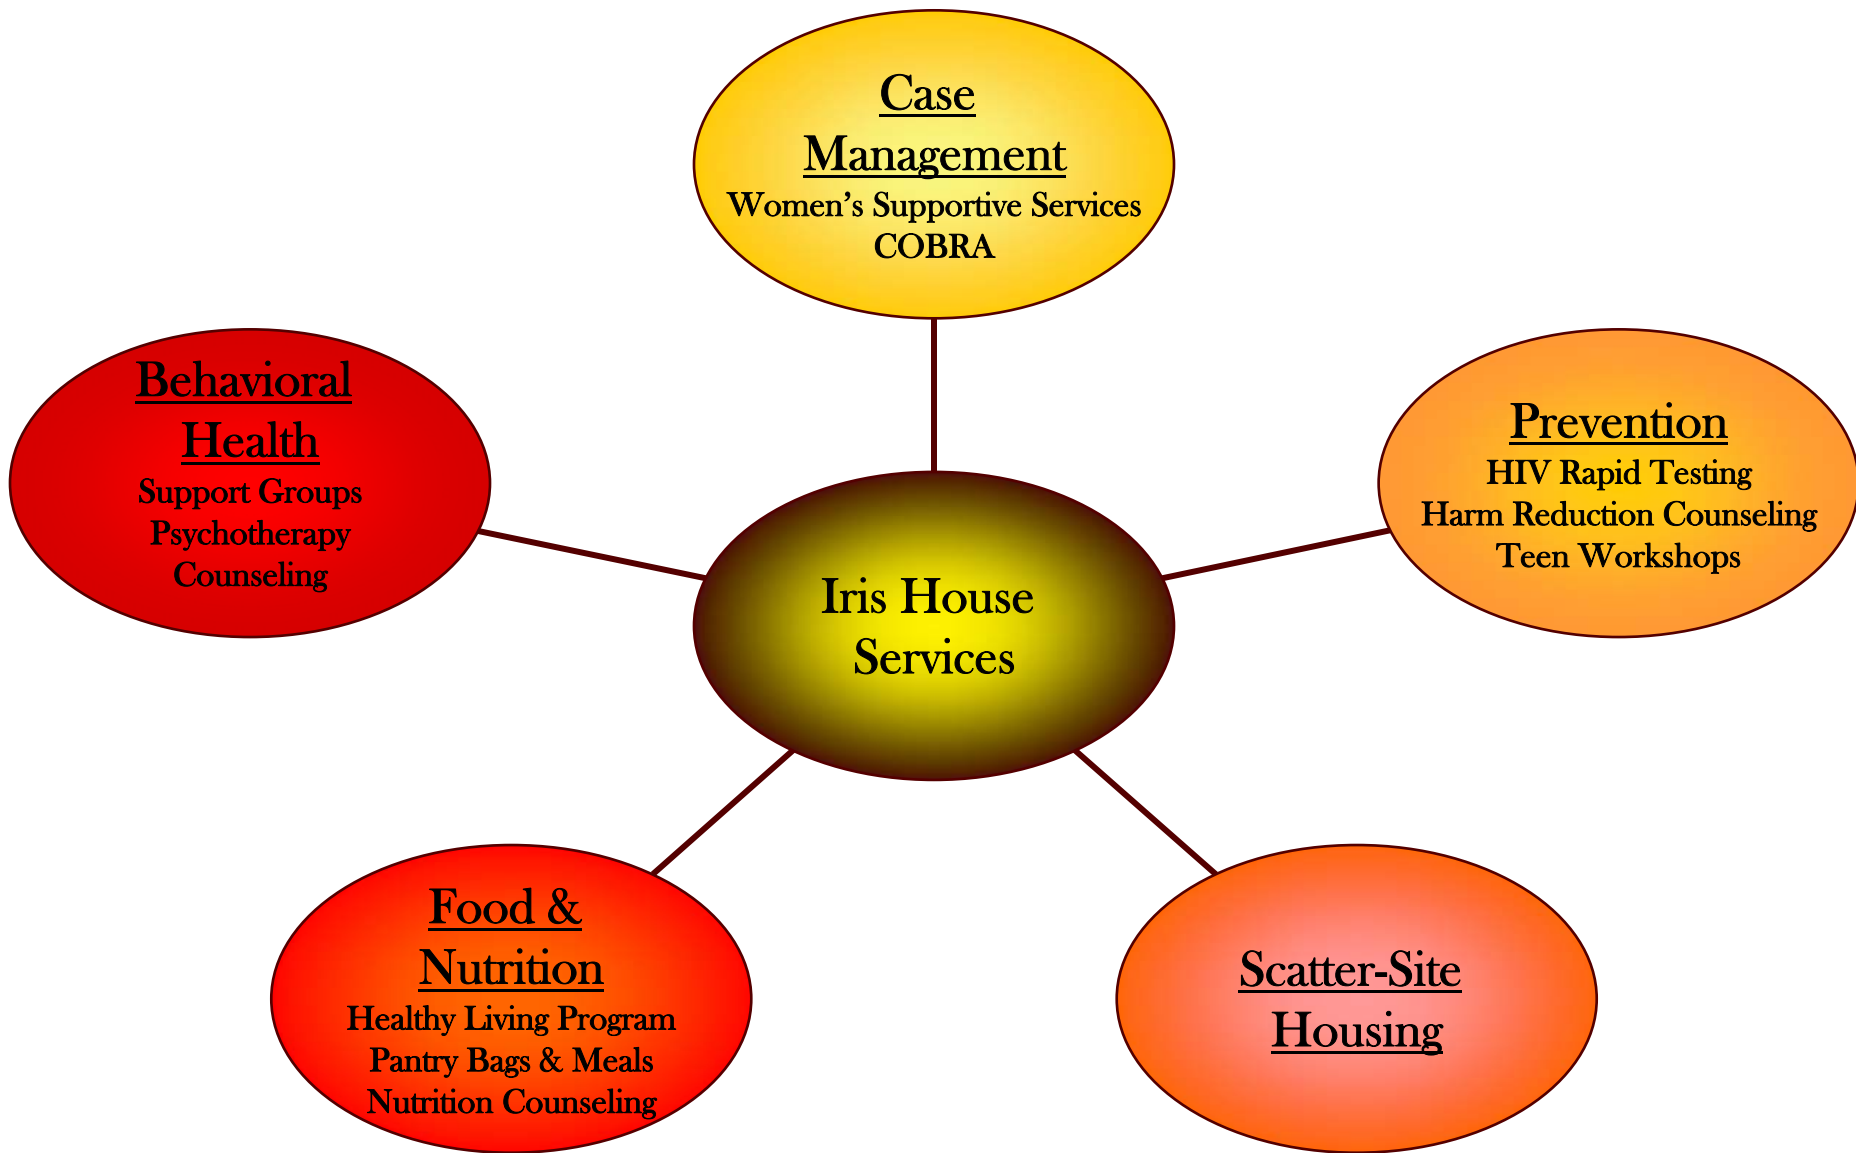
Case Management
Women’s Supportive Services
COBRA

Behavioral Health
Support Groups
Psychotherapy
Counseling

Iris House Services

Prevention
HIV Rapid Testing
Harm Reduction Counseling
Teen Workshops

Food & Nutrition
Healthy Living Program
Pantry Bags & Meals
Nutrition Counseling

Scatter-Site Housing